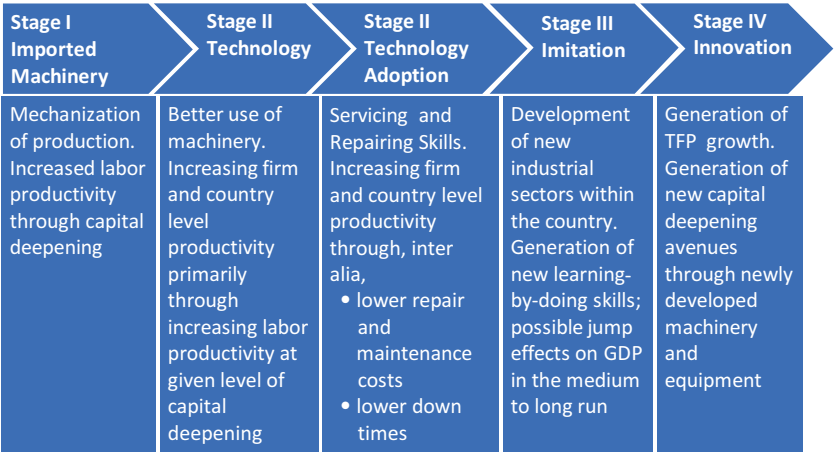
Stage I Imported Machinery

Mechanization of production. Increased labor productivity through capital deepening

Stage II Technology

Better use of machinery. Increasing firm and country level productivity primarily through increasing labor productivity at given level of capital deepening

Stage II Technology Adoption

Servicing and Repairing Skills. Increasing firm and country level productivity through, inter alia,

• lower repair and maintenance costs
• lower down times

Stage III Imitation

Development of new industrial sectors within the country. Generation of new learning-by-doing skills; possible jump effects on GDP in the medium to long run

Stage IV Innovation

Generation of TFP growth. Generation of new capital deepening avenues through newly developed machinery and equipment